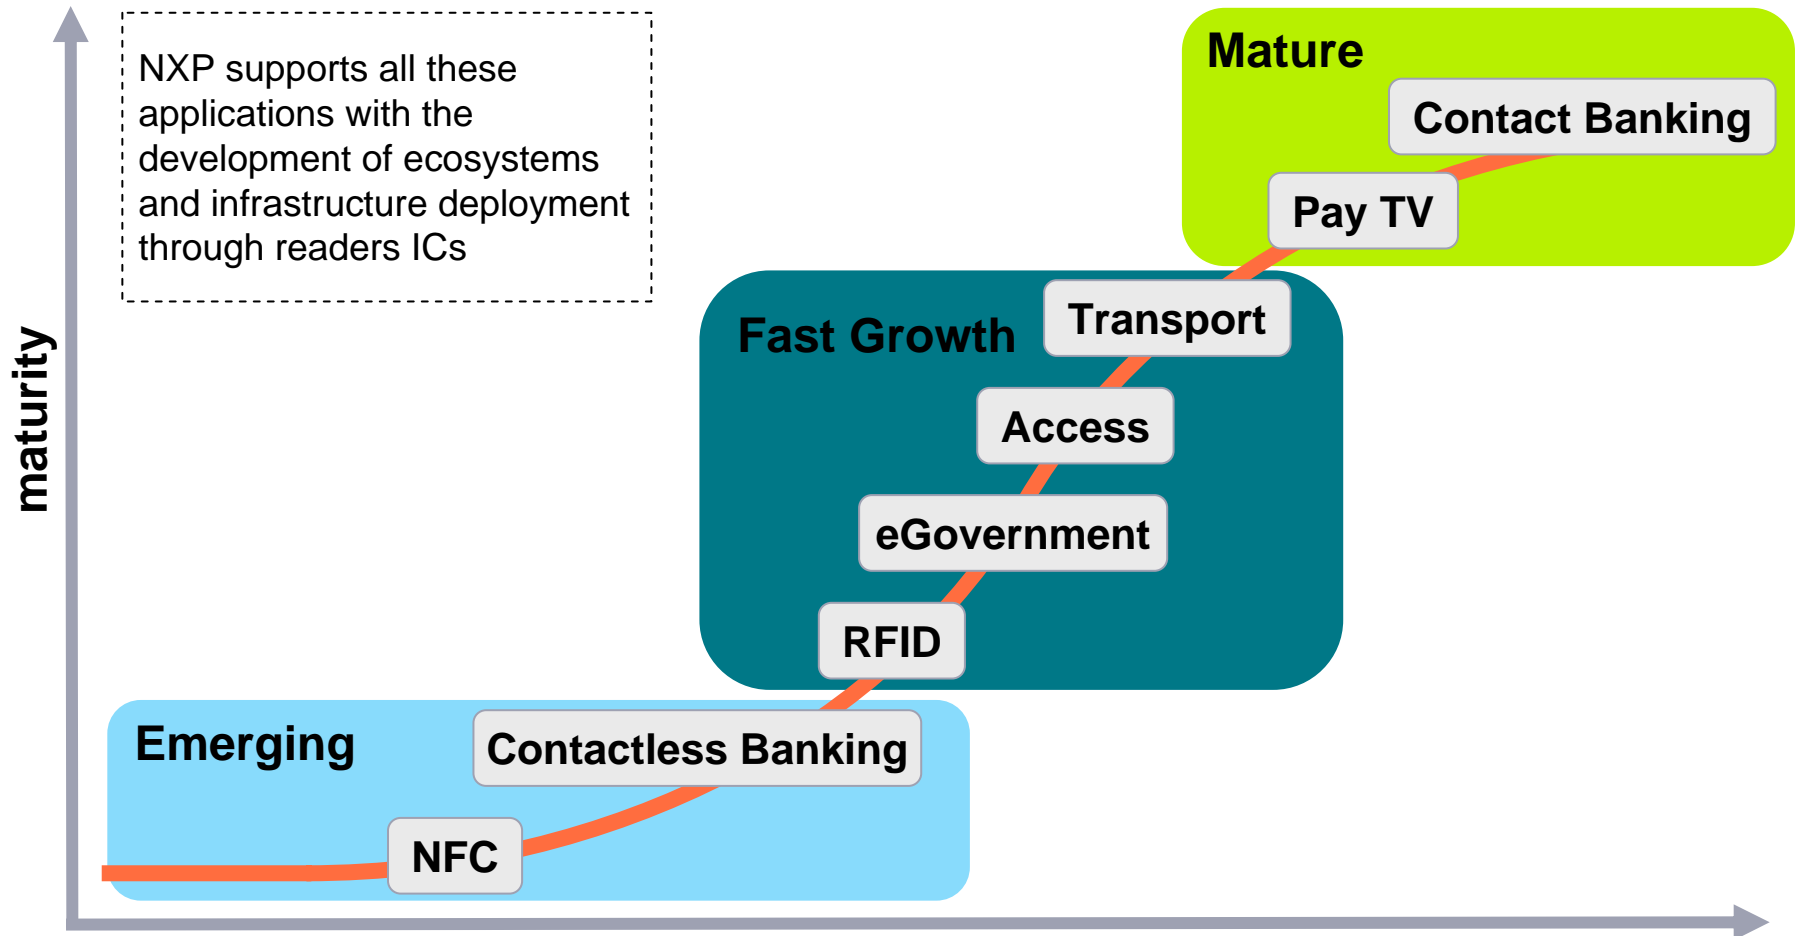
NXP supports all these applications with the development of ecosystems and infrastructure deployment through readers ICs

Mature

Contact Banking

Pay TV

Fast Growth

Transport

Access

eGovernment

RFID

Emerging

Contactless Banking

NFC

maturity